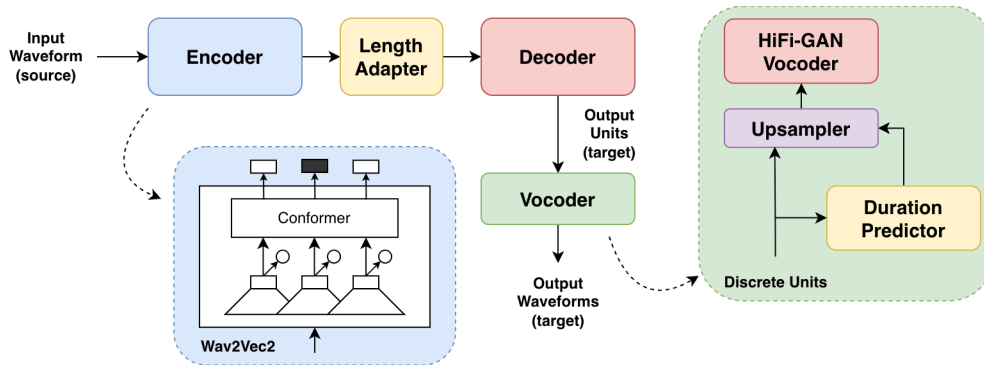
Input Waveform (source)

Encoder

Length Adapter

Decoder

Output Units (target)

Vocoder

Output Waveforms (target)

Conformer

Wav2Vec2

HiFi-GAN Vocoder

Upsampler

Duration Predictor

Discrete Units